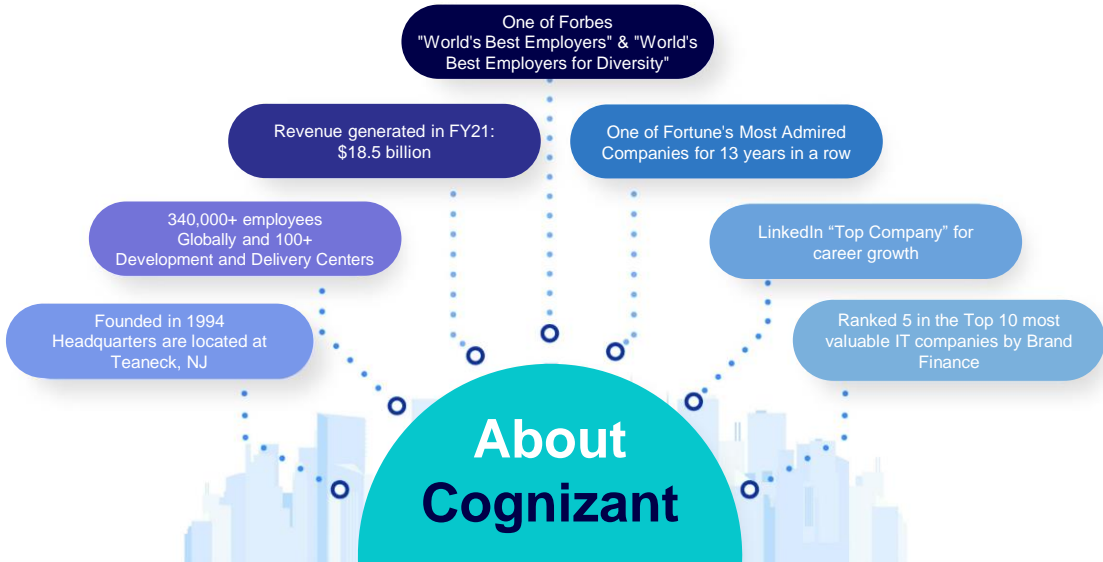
One of Forbes "World's Best Employers" & "World's Best Employers for Diversity"

Revenue generated in FY21: $18.5 billion

One of Fortune's Most Admired Companies for 13 years in a row

340,000+ employees Globally and 100+ Development and Delivery Centers

LinkedIn "Top Company" for career growth

Founded in 1994 Headquarters are located at Teaneck, NJ

Ranked 5 in the Top 10 most valuable IT companies by Brand Finance

About Cognizant